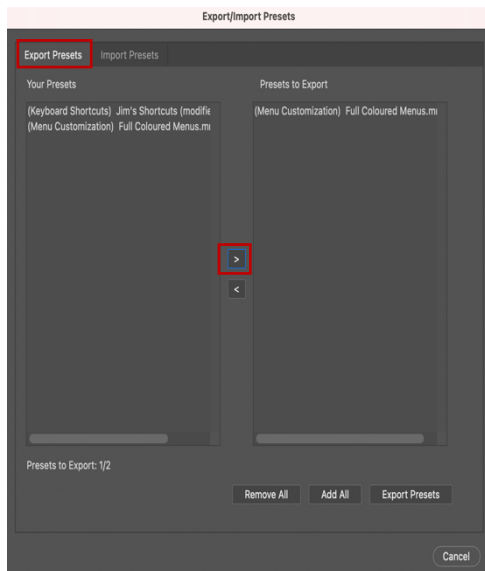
Export/Import Presets

Export Presets | Import Presets

Your Presets

(Keyboard Shortcuts) Jim's Shortcuts (modifie
(Menu Customization) Full Coloured Menus.mı

Presets to Export

(Menu Customization) Full Coloured Menus.mı

>

<

Presets to Export: 1/2

Remove All | Add All | Export Presets

Cancel